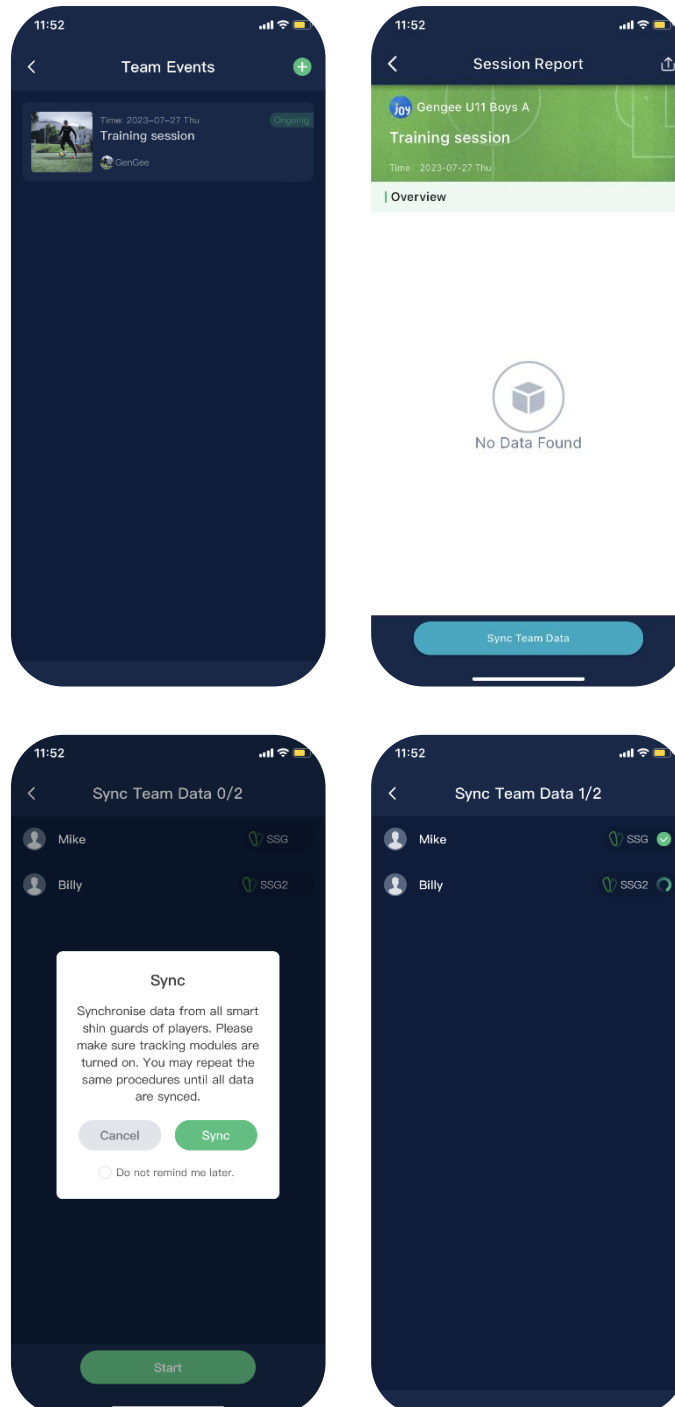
11:52

Team Events

Time: 2023-07-27 Thu
Training session
Ongoing
GenGee

11:52

Session Report

joy Gengee U11 Boys A
Training session
Time: 2023-07-27 Thu

Overview

No Data Found

Sync Team Data

11:52

Sync Team Data 0/2

Mike SSG
Billy SSG2

Sync

Synchronise data from all smart shin guards of players. Please make sure tracking modules are turned on. You may repeat the same procedures until all data are synced.

Cancel Sync

Do not remind me later.

Start

11:52

Sync Team Data 1/2

Mike SSG
Billy SSG2